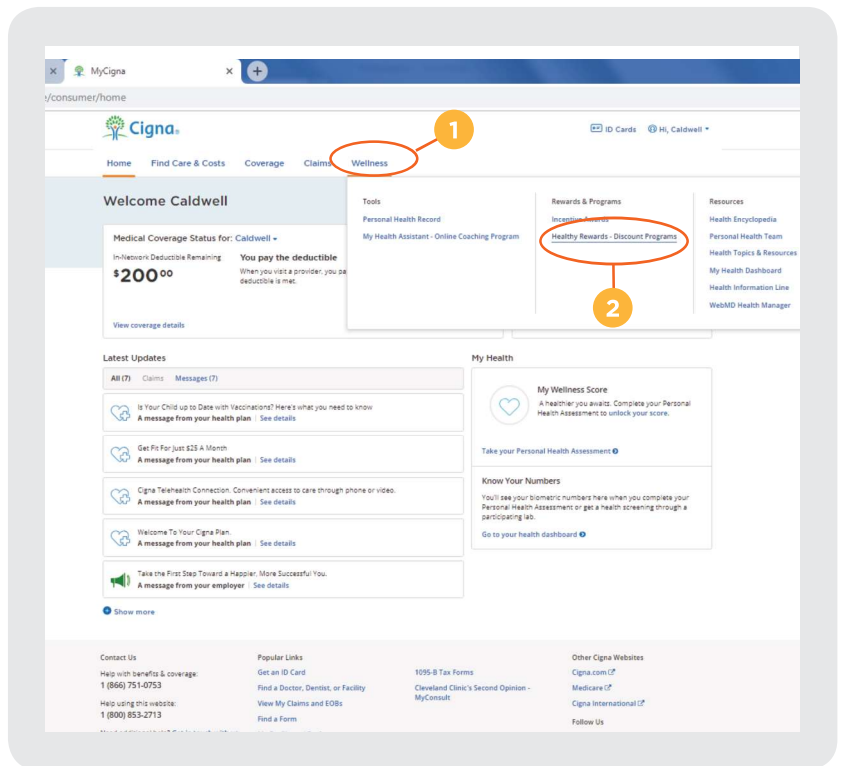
MyCigna
/consumer/home

Cigna.
ID Cards Hi, Caldwell

Home Find Care & Costs Coverage Claims Wellness

1

Tools
Personal Health Record
My Health Assistant - Online Coaching Program

Rewards & Programs
Incentive Awards
Healthy Rewards - Discount Programs

2

Resources
Health Encyclopedia
Personal Health Team
Health Topics & Resources
My Health Dashboard
Health Information Line
WebMD Health Manager

Welcome Caldwell

Medical Coverage Status for: Caldwell
In-Network Deductible Remaining
$200^{00}$
You pay the deductible
When you visit a provider, you pa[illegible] deductible is met.
View coverage details

Latest Updates
All (7) Claims Messages (7)

Is Your Child up to Date with Vaccinations? Here's what you need to know
A message from your health plan | See details

Get Fit For Just $25 A Month
A message from your health plan | See details

Cigna Telehealth Connection. Convenient access to care through phone or video.
A message from your health plan | See details

Welcome To Your Cigna Plan.
A message from your health plan | See details

Take the First Step Toward a Happier, More Successful You.
A message from your employer | See details

Show more

My Health
My Wellness Score
A healthier you awaits. Complete your Personal Health Assessment to unlock your score.
Take your Personal Health Assessment

Know Your Numbers
You'll see your biometric numbers here when you complete your Personal Health Assessment or get a health screening through a participating lab.
Go to your health dashboard

Contact Us
Help with benefits & coverage:
1 (866) 751-0753
Help using this website:
1 (800) 853-2713
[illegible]

Popular Links
Get an ID Card
Find a Doctor, Dentist, or Facility
View My Claims and EOBs
Find a Form
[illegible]

1095-B Tax Forms
Cleveland Clinic's Second Opinion - MyConsult

Other Cigna Websites
Cigna.com
Medicare
Cigna International
Follow Us